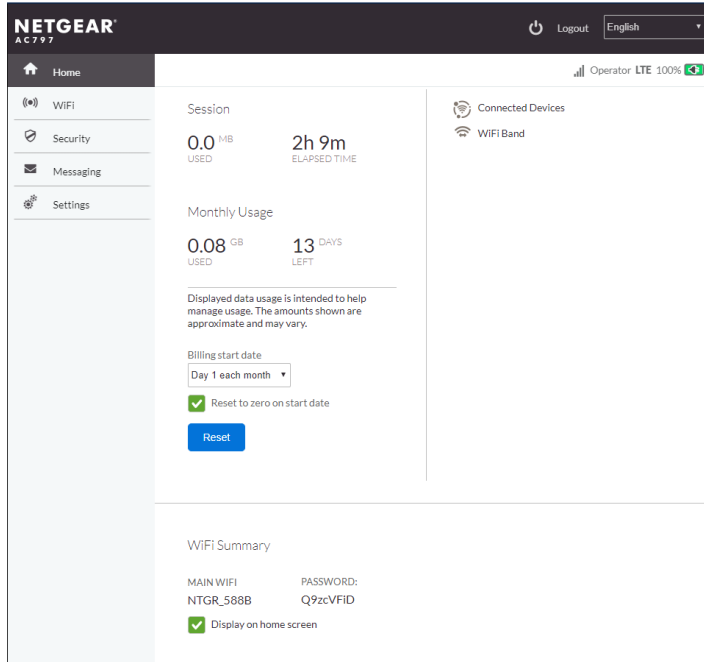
NETGEAR®
AC797

Logout English

Home
WiFi
Security
Messaging
Settings

Operator LTE 100%

Session

0.0 MB
USED

2h 9m
ELAPSED TIME

Monthly Usage

0.08 GB
USED

13 DAYS
LEFT

Displayed data usage is intended to help manage usage. The amounts shown are approximate and may vary.

Billing start date

Day 1 each month

Reset to zero on start date

Reset

Connected Devices

WiFi Band

WiFi Summary

MAIN WIFI
NTGR_588B

PASSWORD:
Q9zcVFiD

Display on home screen